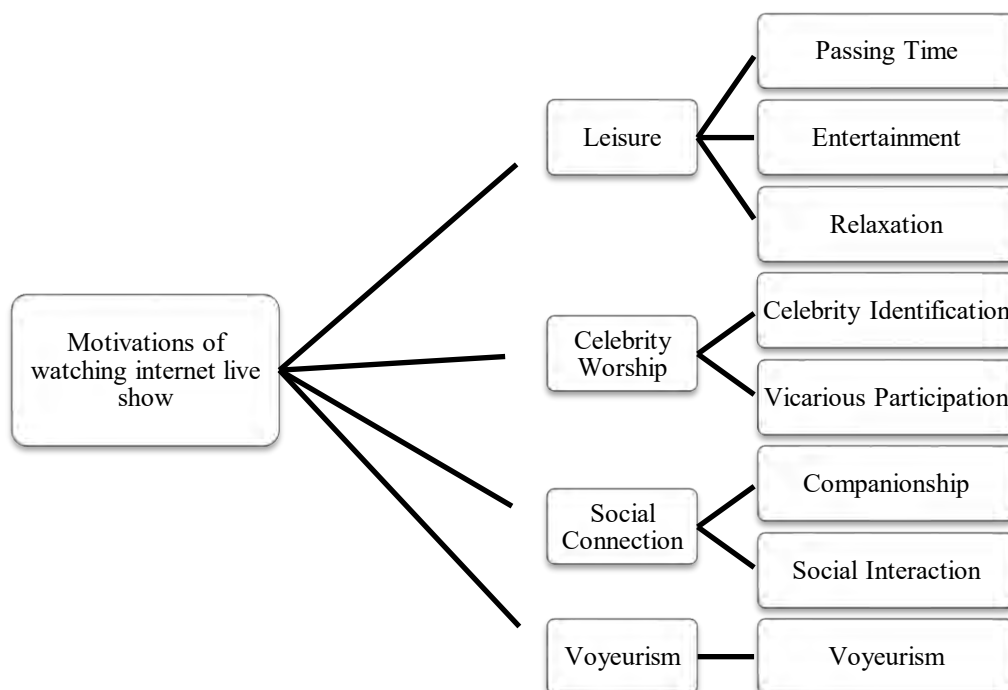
Motivations of watching internet live show

Leisure

Passing Time

Entertainment

Relaxation

Celebrity Worship

Celebrity Identification

Vicarious Participation

Social Connection

Companionship

Social Interaction

Voyeurism

Voyeurism